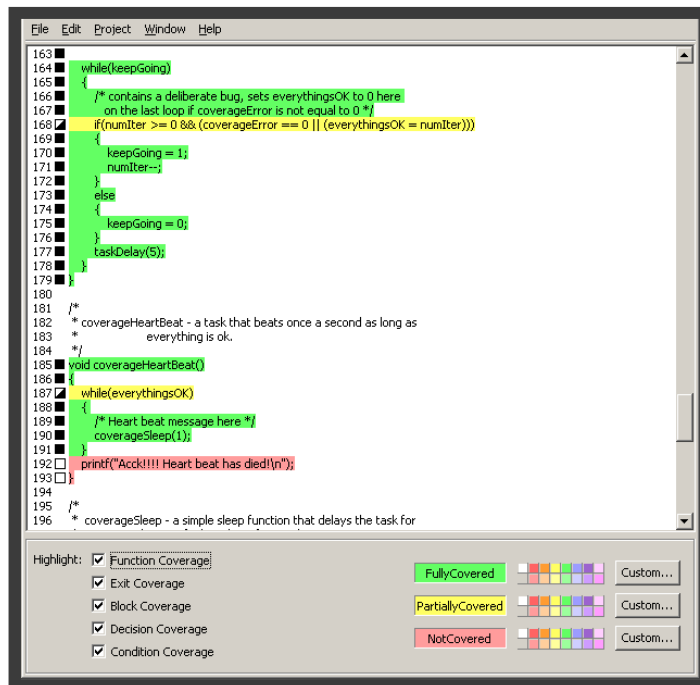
File Edit Project Window Help

163
164 while(keepGoing)
165 {
166 /* contains a deliberate bug, sets everythingsOK to 0 here
167 on the last loop if coverageError is not equal to 0 */
168 if(numIter >= 0 && (coverageError == 0 || (everythingsOK = numIter)))
169 {
170 keepGoing = 1;
171 numIter--;
172 }
173 else
174 {
175 keepGoing = 0;
176 }
177 taskDelay(5);
178 }
179 }
180
181 /*
182 * coverageHeartBeat - a task that beats once a second as long as
183 * everything is ok.
184 */
185 void coverageHeartBeat()
186 {
187 while(everythingsOK)
188 {
189 /* Heart beat message here */
190 coverageSleep(1);
191 }
192 printf("Acck!!!! Heart beat has died!\n");
193 }
194
195 /*
196 * coverageSleep - a simple sleep function that delays the task for

Highlight: Function Coverage
Exit Coverage
Block Coverage
Decision Coverage
Condition Coverage

FullyCovered Custom...
PartiallyCovered Custom...
NotCovered Custom...